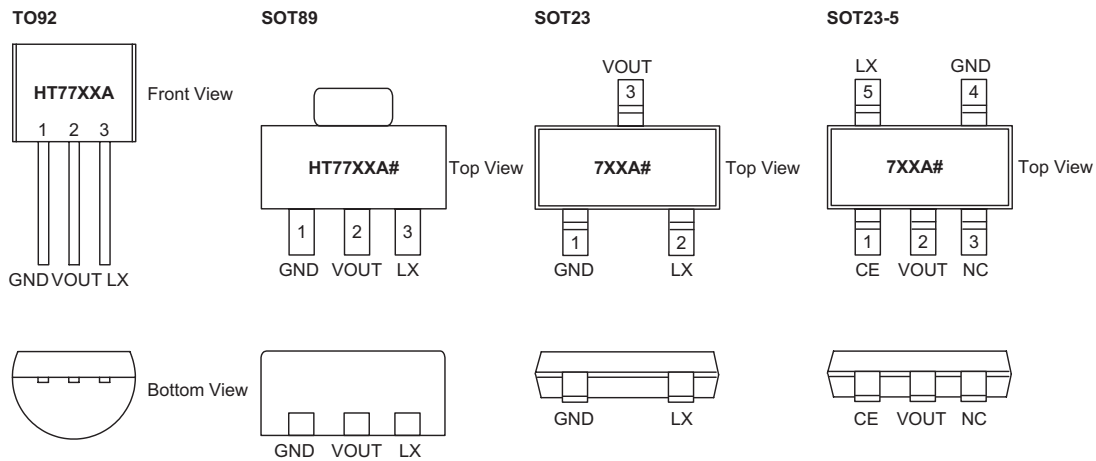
TO92

HT77XXA

Front View

1 2 3

GND VOUT LX

Bottom View

SOT89

HT77XXA#

Top View

1 2 3

GND VOUT LX

GND VOUT LX

SOT23

VOUT

3

7XXA#

Top View

1 2

GND LX

GND LX

SOT23-5

LX GND

5 4

7XXA#

Top View

1 2 3

CE VOUT NC

CE VOUT NC